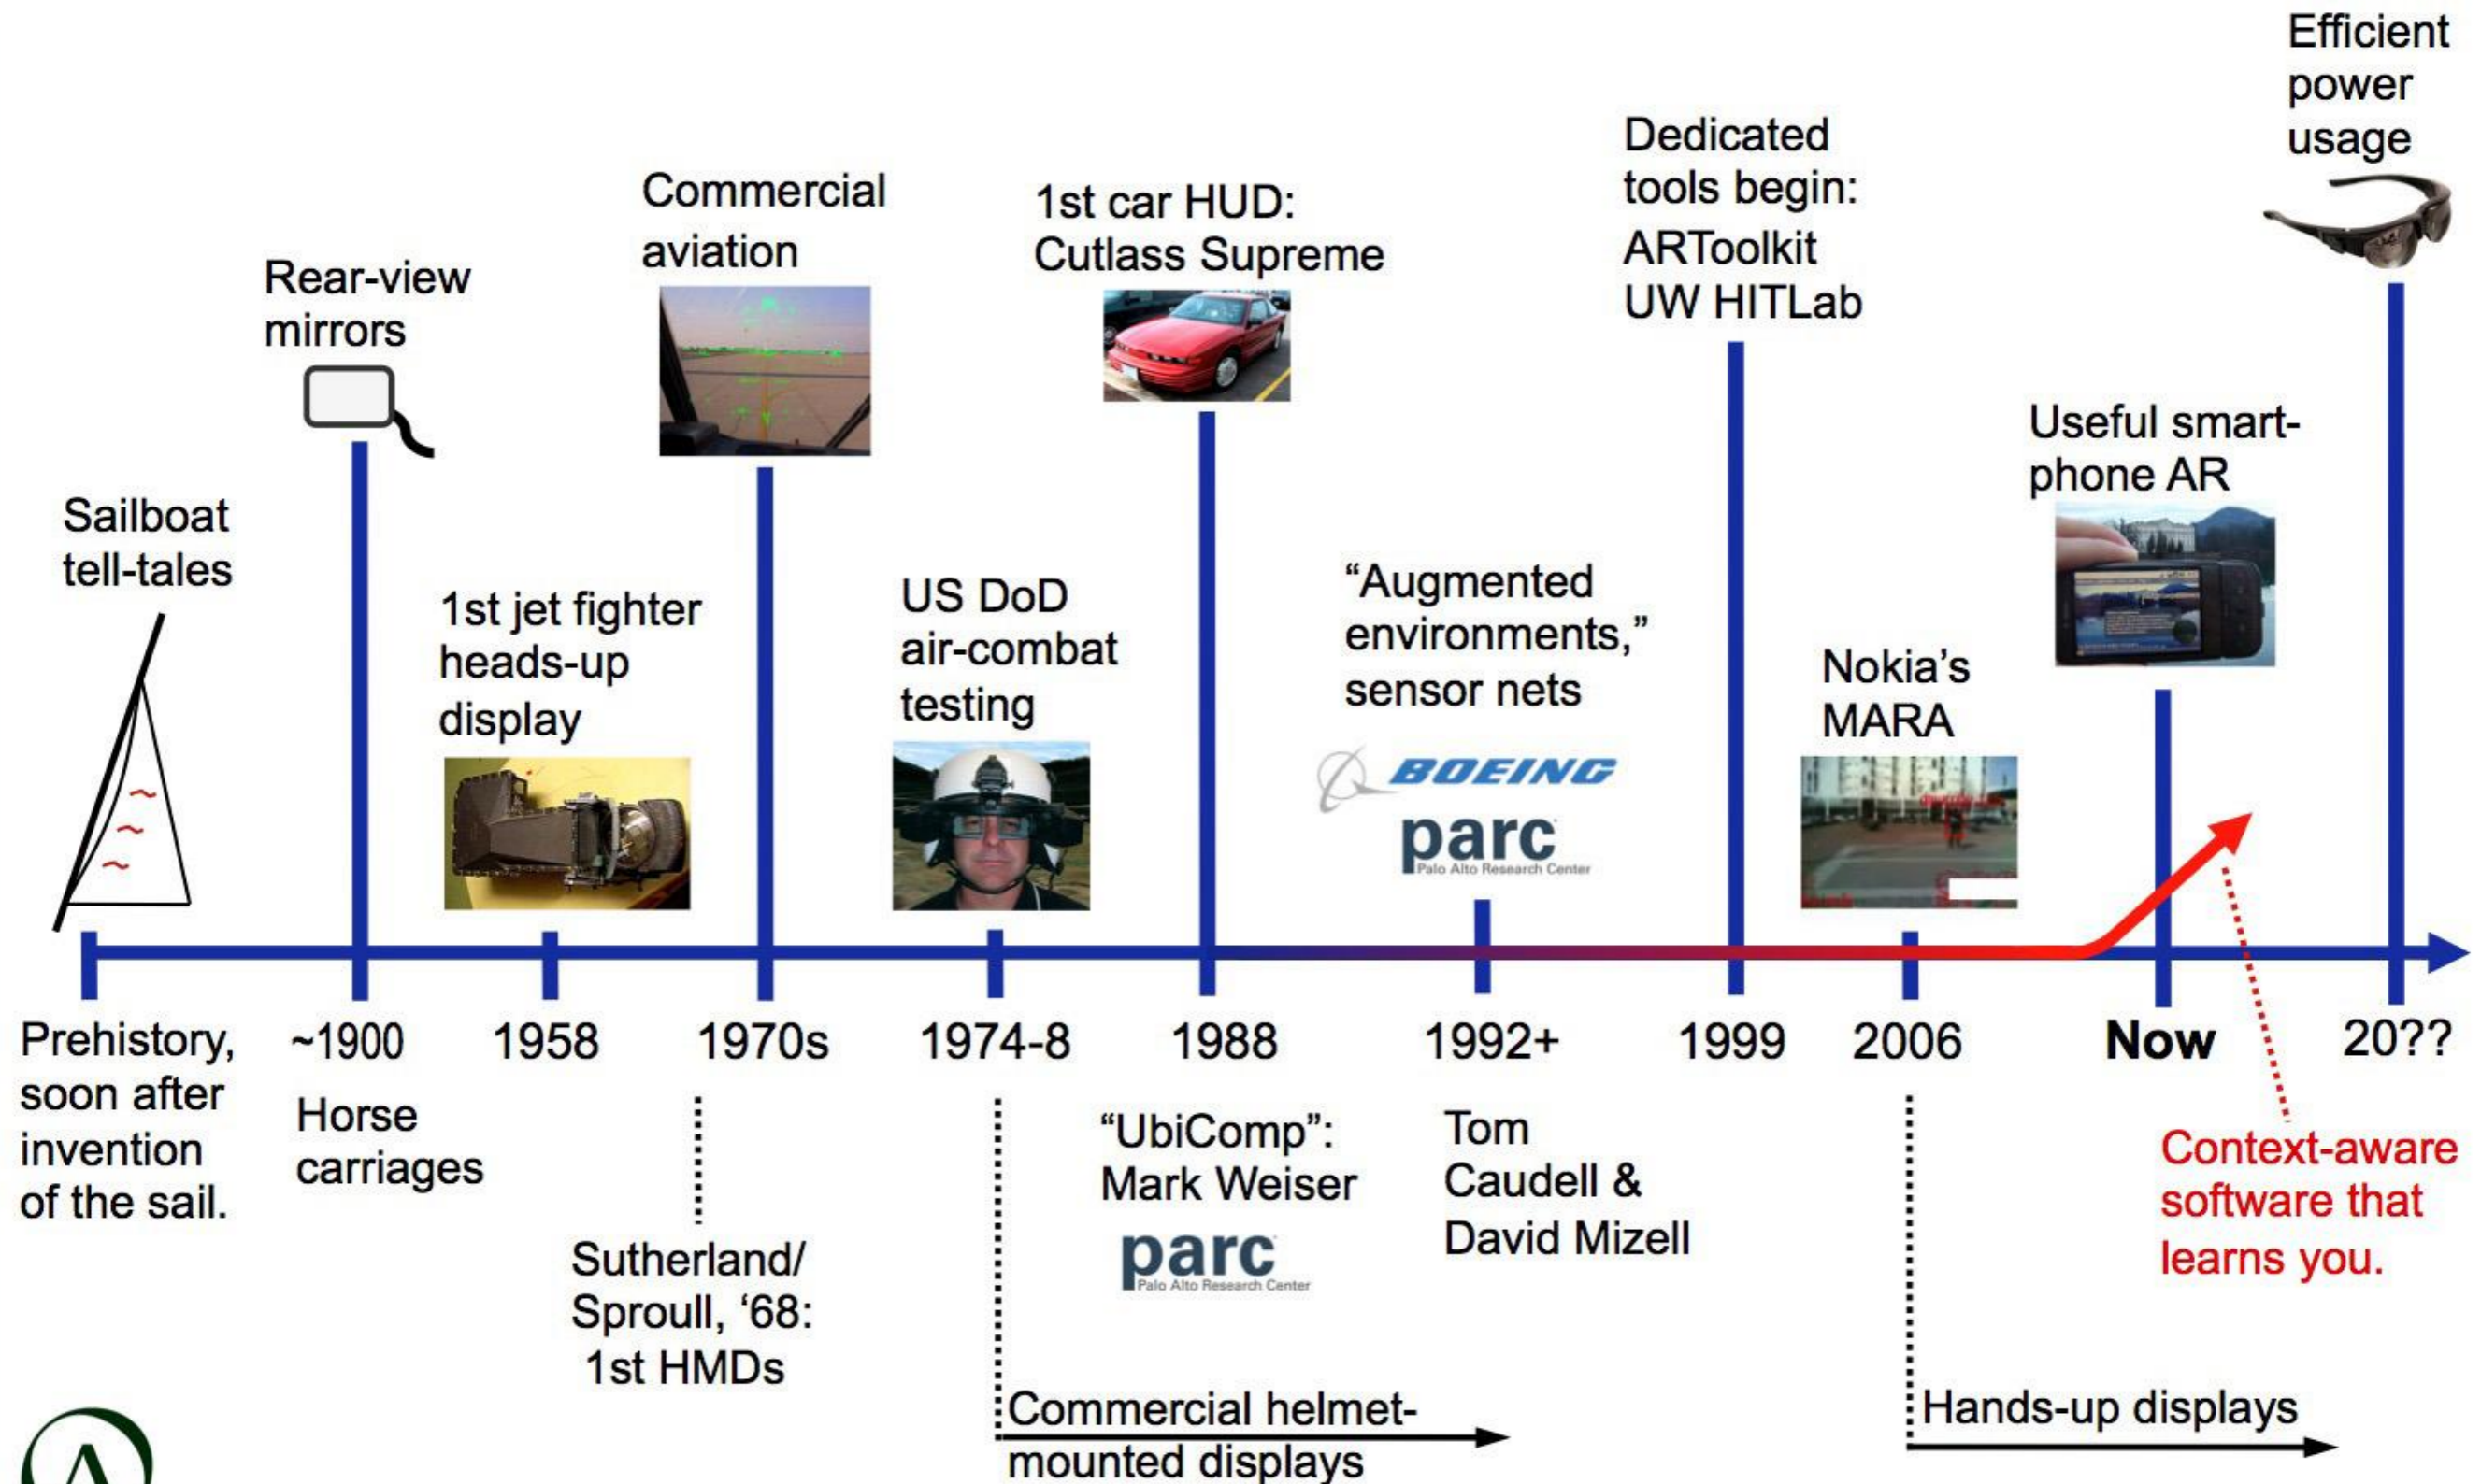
Efficient power usage

Dedicated tools begin: ARToolkit UW HITLab

Commercial aviation

1st car HUD: Cutlass Supreme

Rear-view mirrors

Useful smart-phone AR

Sailboat tell-tales

1st jet fighter heads-up display

US DoD air-combat testing

"Augmented environments," sensor nets

BOEING

parc
Palo Alto Research Center

Nokia's MARA

Prehistory, soon after invention of the sail.

~1900

Horse carriages

1958

1970s

Sutherland/ Sproull, '68: 1st HMDs

1974-8

Commercial helmet-mounted displays

1988

"UbiComp": Mark Weiser

parc
Palo Alto Research Center

1992+

Tom Caudell & David Mizell

1999

2006

Hands-up displays

Now

Context-aware software that learns you.

20??